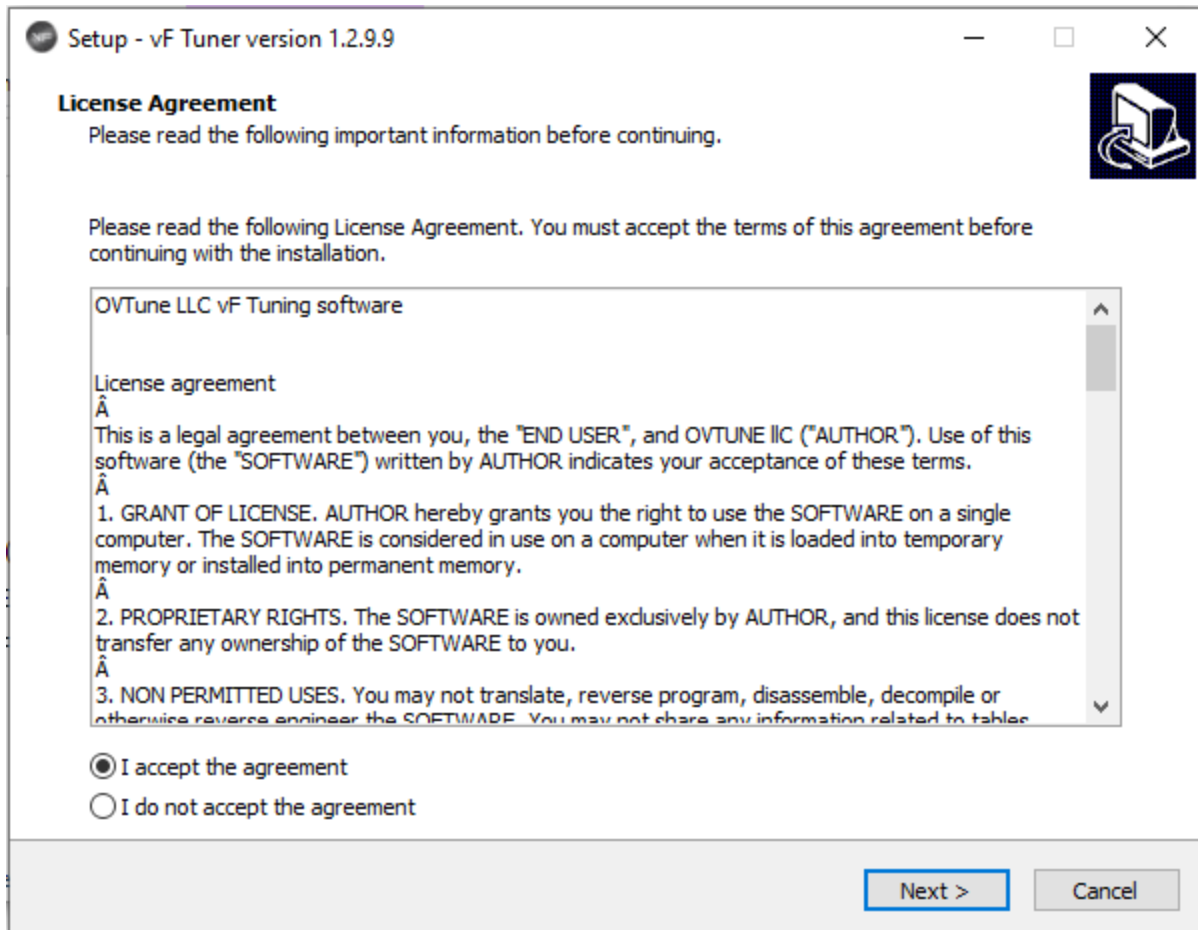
Setup - vF Tuner version 1.2.9.9

License Agreement
Please read the following important information before continuing.

Please read the following License Agreement. You must accept the terms of this agreement before continuing with the installation.

OVTune LLC vF Tuning software

License agreement
Â
This is a legal agreement between you, the "END USER", and OVTUNE llC ("AUTHOR"). Use of this software (the "SOFTWARE") written by AUTHOR indicates your acceptance of these terms.
Â
1. GRANT OF LICENSE. AUTHOR hereby grants you the right to use the SOFTWARE on a single computer. The SOFTWARE is considered in use on a computer when it is loaded into temporary memory or installed into permanent memory.
Â
2. PROPRIETARY RIGHTS. The SOFTWARE is owned exclusively by AUTHOR, and this license does not transfer any ownership of the SOFTWARE to you.
Â
3. NON PERMITTED USES. You may not translate, reverse program, disassemble, decompile or otherwise reverse engineer the SOFTWARE. You may not share any information related to tables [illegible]

I accept the agreement
I do not accept the agreement

Next >
Cancel